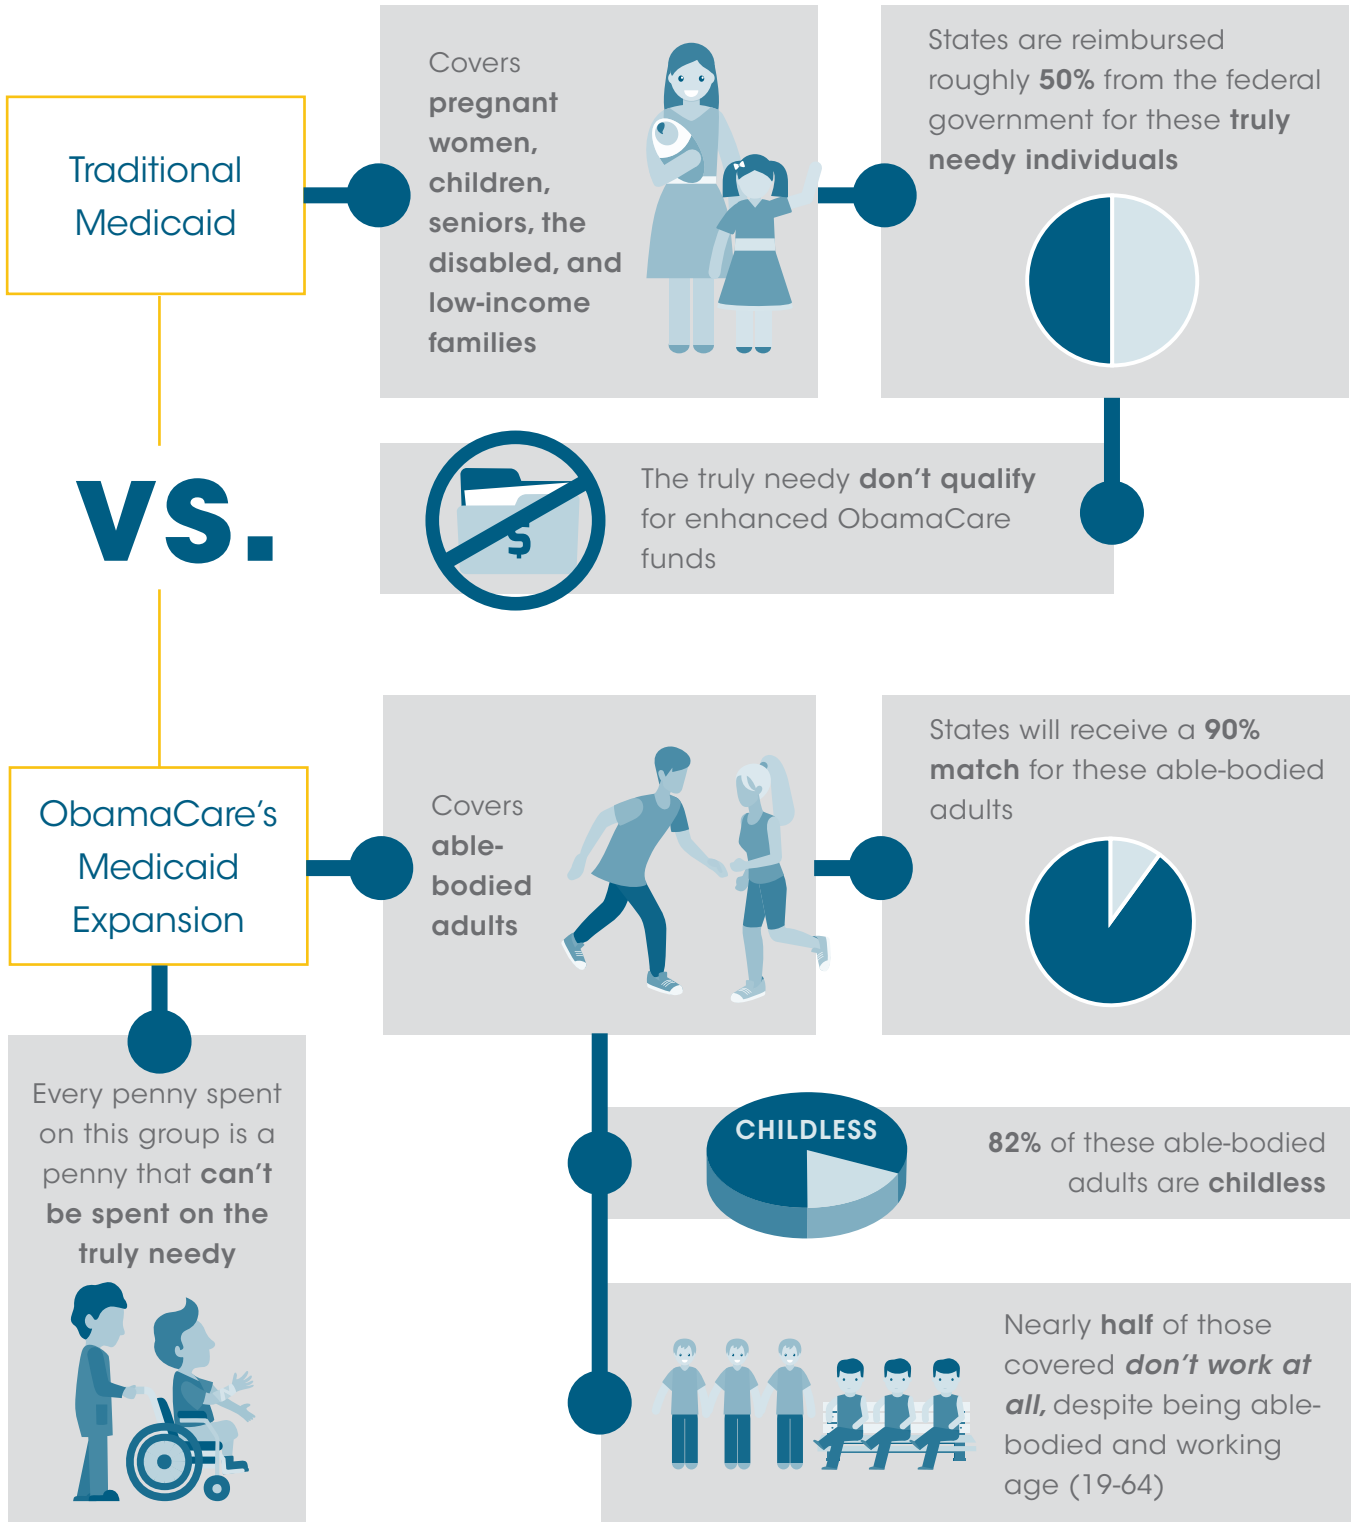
Traditional Medicaid

Covers **pregnant women, children, seniors, the disabled, and low-income families**

States are reimbursed roughly **50%** from the federal government for these **truly needy individuals**

VS.

The truly needy **don't qualify** for enhanced ObamaCare funds

$

ObamaCare's Medicaid Expansion

Covers **able-bodied adults**

States will receive a **90% match** for these able-bodied adults

Every penny spent on this group is a penny that **can't be spent on the truly needy**

CHILDLESS

**82%** of these able-bodied adults are **childless**

Nearly **half** of those covered ***don't work at all,*** despite being able-bodied and working age (19-64)